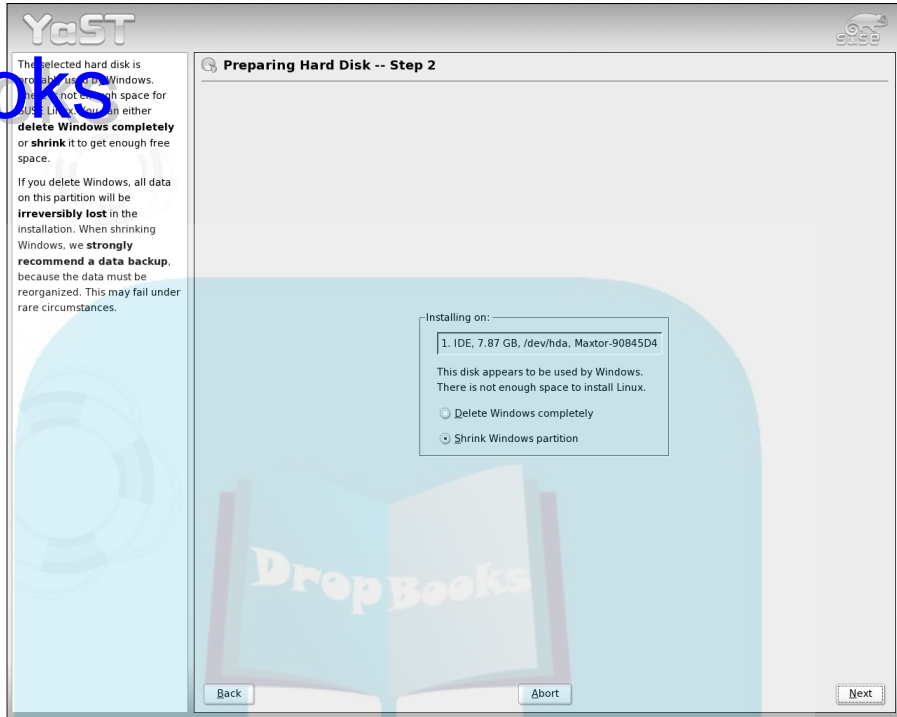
YaST

SuSE

The selected hard disk is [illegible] used by Windows. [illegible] not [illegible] space for SUSE Linux. You can either **delete Windows completely** or **shrink** it to get enough free space.

oks

If you delete Windows, all data on this partition will be **irreversibly lost** in the installation. When shrinking Windows, we **strongly recommend a data backup**, because the data must be reorganized. This may fail under rare circumstances.

**Preparing Hard Disk -- Step 2**

Installing on:

1. IDE, 7.87 GB, /dev/hda, Maxtor-90845D4

This disk appears to be used by Windows. There is not enough space to install Linux.

Delete Windows completely

Shrink Windows partition

DropBooks

Back

Abort

Next